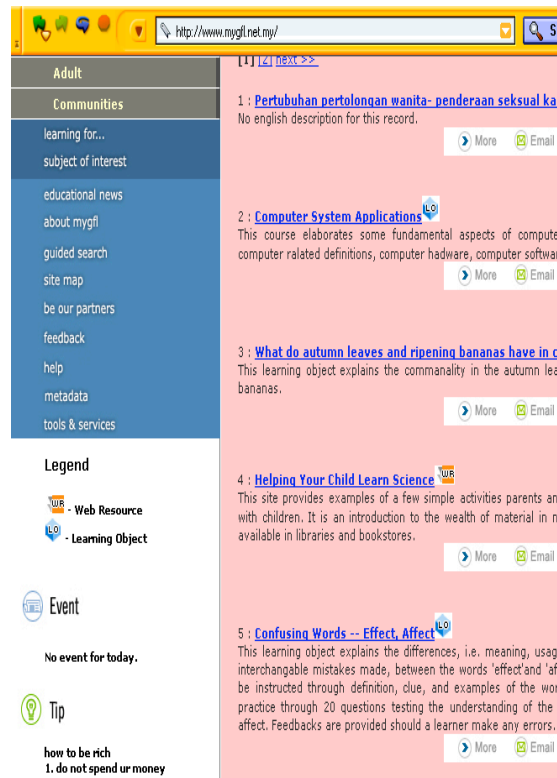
http://www.mygfl.net.my/

S

Adult

Communities

learning for...

subject of interest

educational news

about mygfl

guided search

site map

be our partners

feedback

help

metadata

tools & services

Legend

WR - Web Resource

LO - Learning Object

Event

No event for today.

Tip

how to be rich
1. do not spend ur money

[1] [2] next >>

1 : Pertubuhan pertolongan wanita- penderaan seksual ka
No english description for this record.

More Email

2 : Computer System Applications LO
This course elaborates some fundamental aspects of compute computer ralated definitions, computer hadware, computer softwar

More Email

3 : What do autumn leaves and ripening bananas have in c
This learning object explains the commanality in the autumn lea bananas.

More Email

4 : Helping Your Child Learn Science WR
This site provides examples of a few simple activities parents an with children. It is an introduction to the wealth of material in n available in libraries and bookstores.

More Email

5 : Confusing Words -- Effect, Affect LO
This learning object explains the differences, i.e. meaning, usag interchangable mistakes made, between the words 'effect'and 'af be instructed through definition, clue, and examples of the wor practice through 20 questions testing the understanding of the affect. Feedbacks are provided should a learner make any errors.

More Email